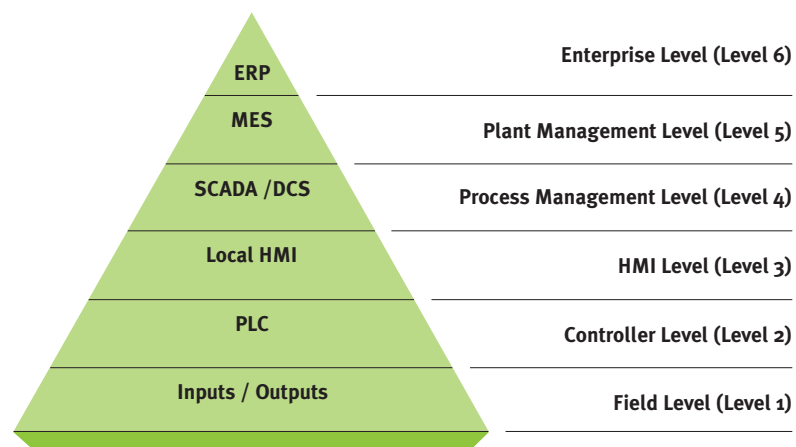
ERP
Enterprise Level (Level 6)

MES
Plant Management Level (Level 5)

SCADA /DCS
Process Management Level (Level 4)

Local HMI
HMI Level (Level 3)

PLC
Controller Level (Level 2)

Inputs / Outputs
Field Level (Level 1)